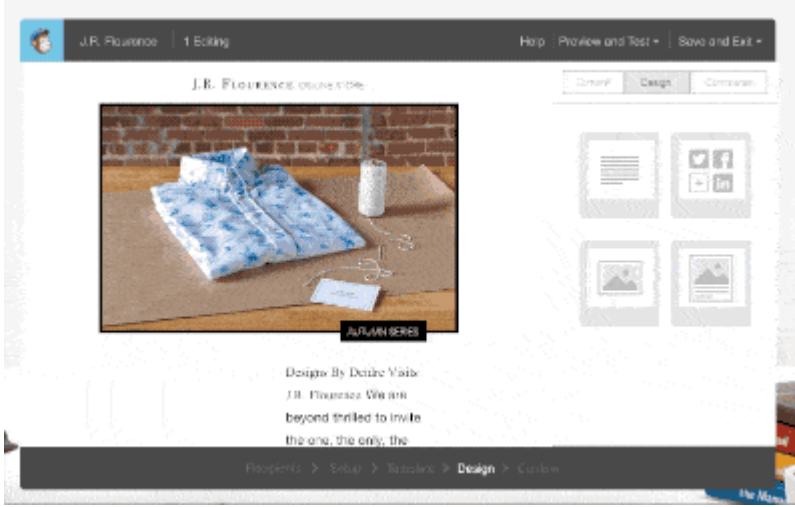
J.R. Flourence | 1 Editing

Help | Preview and Test ▾ | Save and Exit ▾

J.R. Flourence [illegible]

Content | Design | Comments

AUTUMN SERIES

Designs By Deidre Visits J.R. Flourence We are beyond thrilled to invite the one, the only, the

Recipients > Setup > Template > Design > Confirm